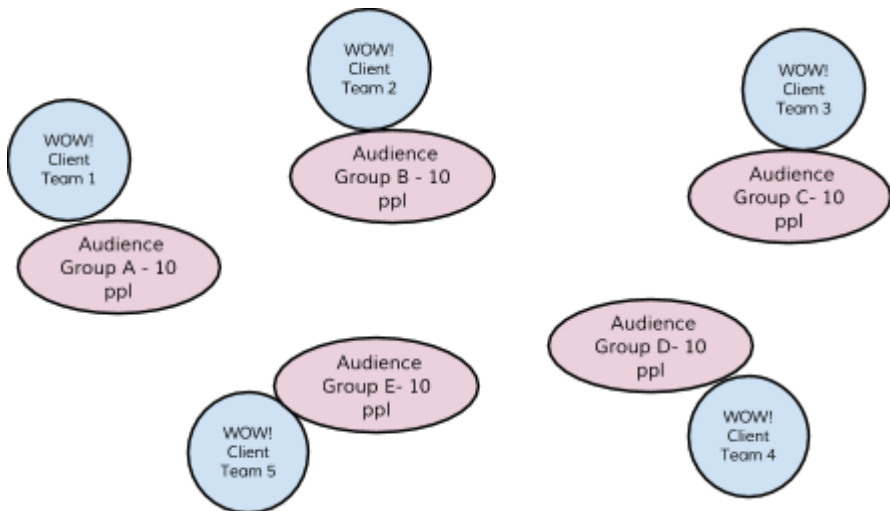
WOW! Client Team 2

Audience Group B - 10 ppl

WOW! Client Team 3

Audience Group C- 10 ppl

WOW! Client Team 1

Audience Group A - 10 ppl

Audience Group D- 10 ppl

Audience Group E- 10 ppl

WOW! Client Team 5

WOW! Client Team 4